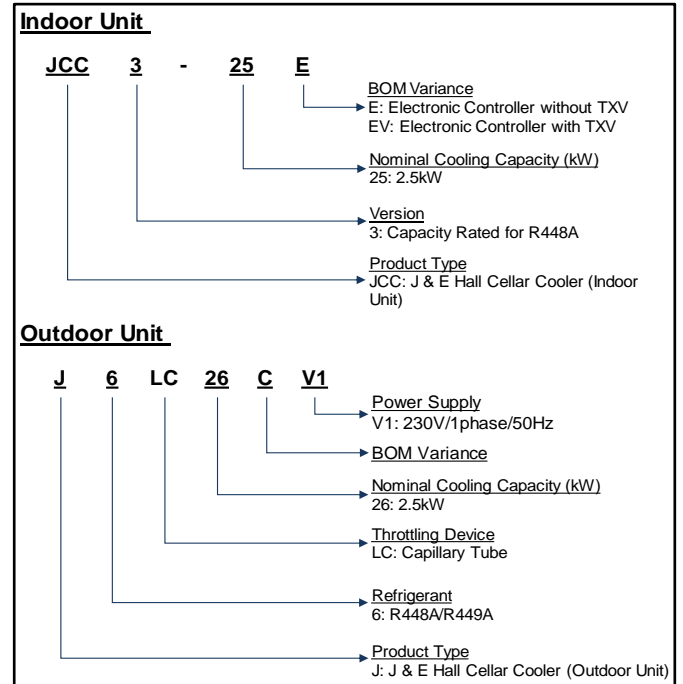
**Indoor Unit**

JCC 3 - 25 E

BOM Variance
E: Electronic Controller without TXV
EV: Electronic Controller with TXV

Nominal Cooling Capacity (kW)
25: 2.5kW

Version
3: Capacity Rated for R448A

Product Type
JCC: J & E Hall Cellar Cooler (Indoor Unit)

**Outdoor Unit**

J 6 LC 26 C V1

Power Supply
V1: 230V/1phase/50Hz

BOM Variance

Nominal Cooling Capacity (kW)
26: 2.5kW

Throttling Device
LC: Capillary Tube

Refrigerant
6: R448A/R449A

Product Type
J: J & E Hall Cellar Cooler (Outdoor Unit)